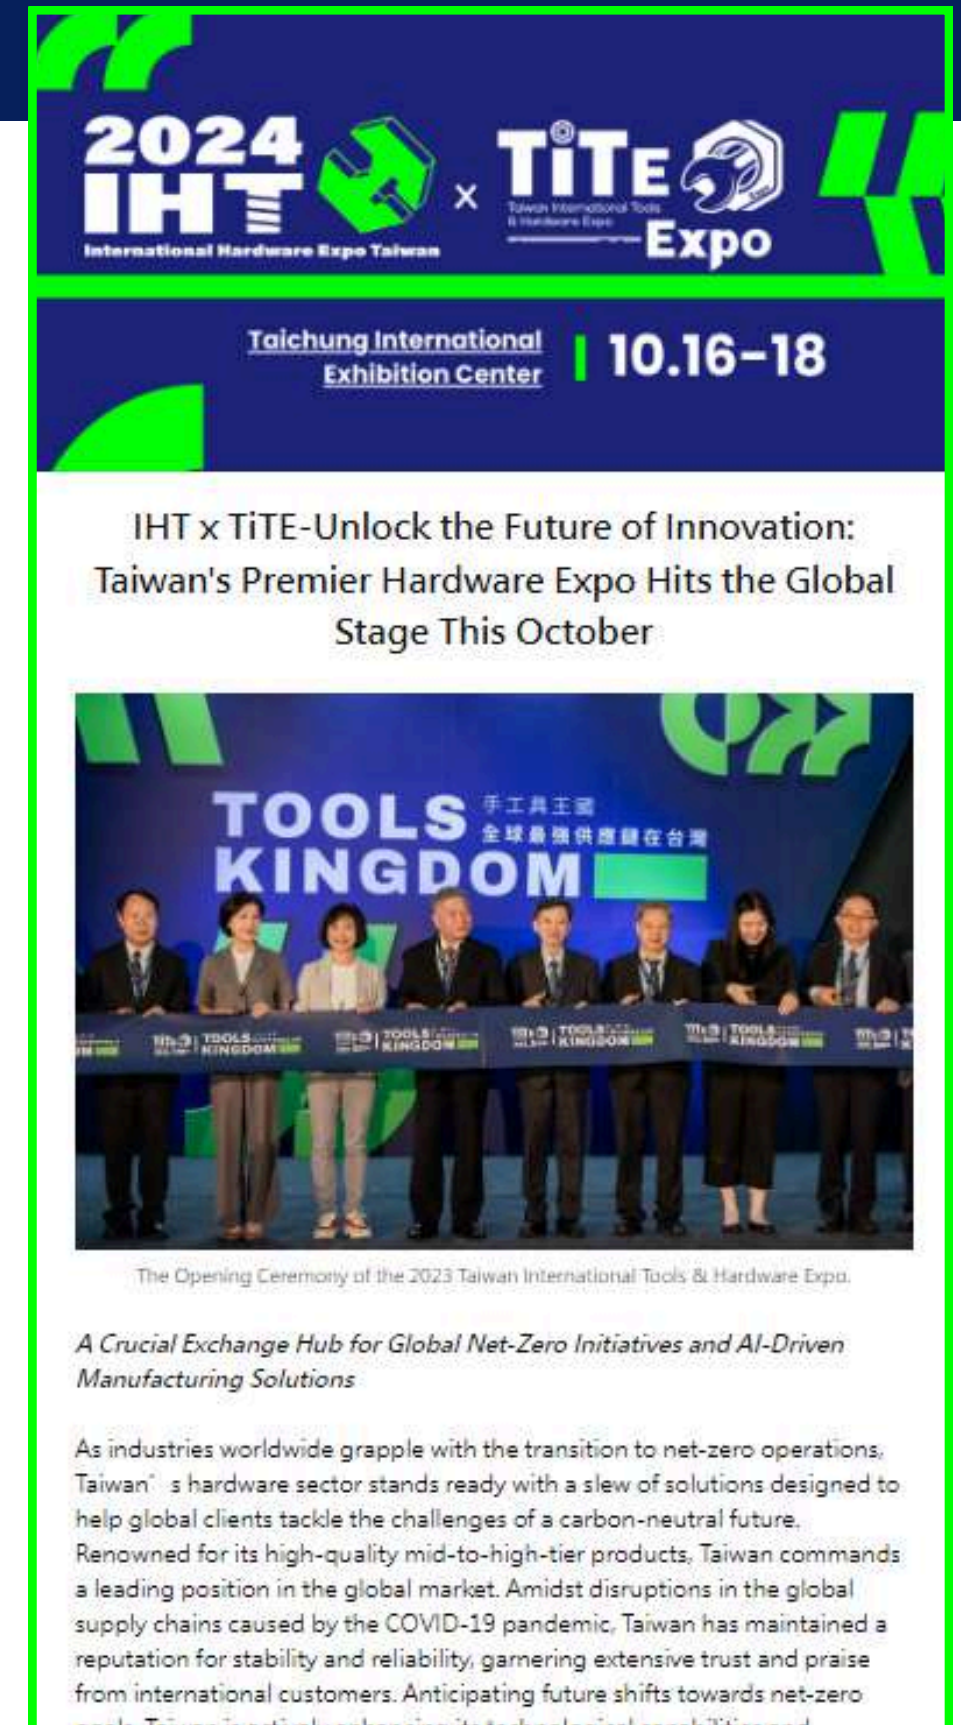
2024 IHT
International Hardware Expo Taiwan
×
TiTE
Taiwan International Tools & Hardware Expo
Expo

Taichung International Exhibition Center | 10.16-18

IHT x TiTE-Unlock the Future of Innovation: Taiwan's Premier Hardware Expo Hits the Global Stage This October

TOOLS KINGDOM 手工具王國 全球最強供應鏈在台灣

TOOLS KINGDOM TOOLS KINGDOM TOOLS KINGDOM TOOLS KINGDOM

The Opening Ceremony of the 2023 Taiwan International Tools & Hardware Expo.

A Crucial Exchange Hub for Global Net-Zero Initiatives and AI-Driven Manufacturing Solutions

As industries worldwide grapple with the transition to net-zero operations, Taiwan' s hardware sector stands ready with a slew of solutions designed to help global clients tackle the challenges of a carbon-neutral future. Renowned for its high-quality mid-to-high-tier products, Taiwan commands a leading position in the global market. Amidst disruptions in the global supply chains caused by the COVID-19 pandemic, Taiwan has maintained a reputation for stability and reliability, garnering extensive trust and praise from international customers. Anticipating future shifts towards net-zero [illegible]